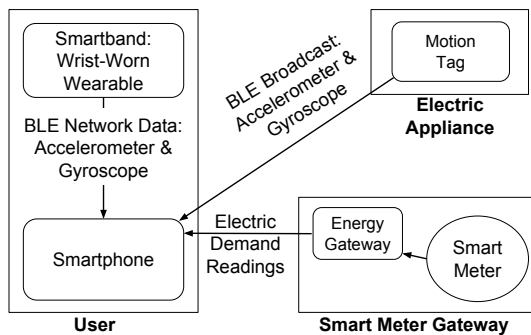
Smartband: Wrist-Worn Wearable

BLE Network Data: Accelerometer & Gyroscope

Smartphone

User

BLE Broadcast: Accelerometer & Gyroscope

Motion Tag

Electric Appliance

Electric Demand Readings

Energy Gateway

Smart Meter

Smart Meter Gateway